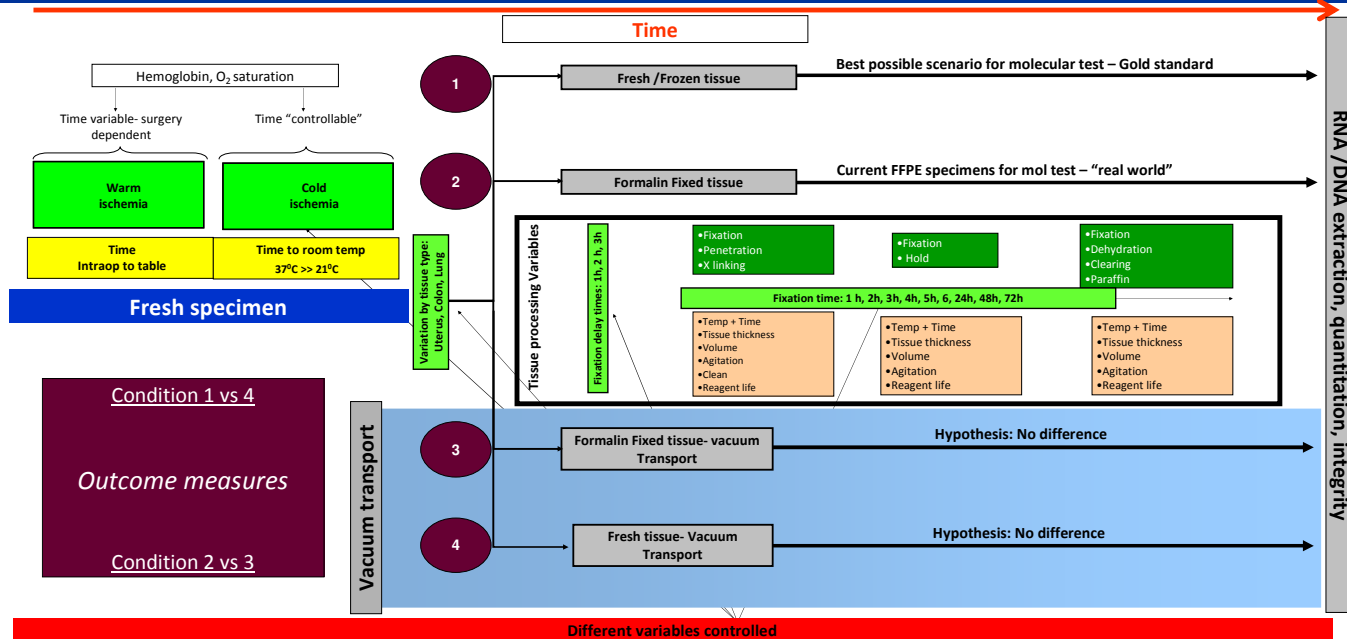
Time

Hemoglobin, $O_2$ saturation

Time variable- surgery dependent

Time "controllable"

Warm ischemia

Cold ischemia

Time Intraop to table

Time to room temp $37^0C >> 21^0C$

Fresh specimen

Variation by tissue type: Uterus, Colon, Lung

1

Fresh /Frozen tissue

Best possible scenario for molecular test – Gold standard

2

Formalin Fixed tissue

Current FFPE specimens for mol test – "real world"

Tissue processing Variables

Fixation delay times: 1h, 2 h, 3h

•Fixation
•Penetration
•X linking

•Fixation
• Hold

•Fixation
•Dehydration
•Clearing
•Paraffin

Fixation time: 1 h, 2h, 3h, 4h, 5h, 6, 24h, 48h, 72h

•Temp + Time
•Tissue thickness
•Volume
•Agitation
•Clean
•Reagent life

•Temp + Time
•Tissue thickness
•Volume
•Agitation
•Reagent life

•Temp + Time
•Tissue thickness
•Volume
•Agitation
•Reagent life

Condition 1 vs 4

Outcome measures

Condition 2 vs 3

Vacuum transport

3

Formalin Fixed tissue- vacuum Transport

Hypothesis: No difference

4

Fresh tissue- Vacuum Transport

Hypothesis: No difference

RNA /DNA extraction, quantitation, integrity

Different variables controlled